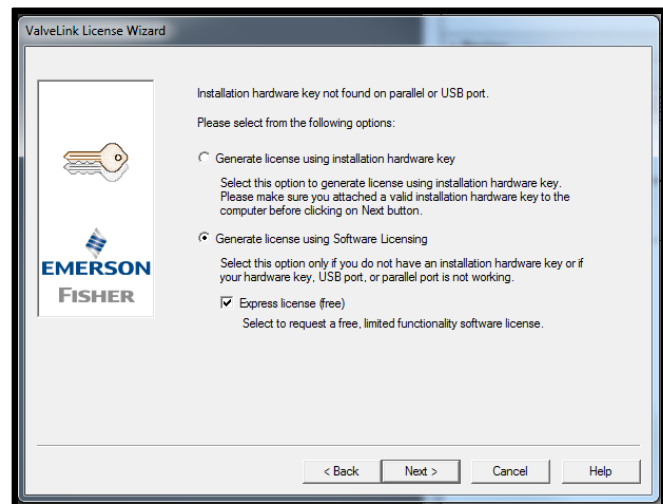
ValveLink License Wizard

EMERSON
FISHER

Installation hardware key not found on parallel or USB port.

Please select from the following options:

Generate license using installation hardware key

Select this option to generate license using installation hardware key. Please make sure you attached a valid installation hardware key to the computer before clicking on Next button.

Generate license using Software Licensing

Select this option only if you do not have an installation hardware key or if your hardware key, USB port, or parallel port is not working.

Express license (free)

Select to request a free, limited functionality software license.

< Back
Next >
Cancel
Help